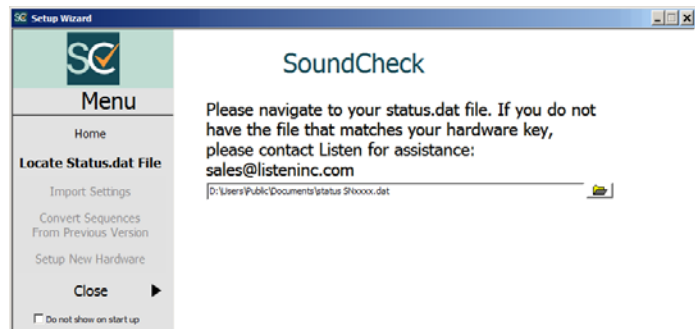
SC Setup Wizard

SC

Menu

Home

Locate Status.dat File

Import Settings

Convert Sequences From Previous Version

Setup New Hardware

Close

Do not show on start up

SoundCheck

Please navigate to your status.dat file. If you do not have the file that matches your hardware key, please contact Listen for assistance: sales@listeninc.com

D:\Users\Public\Documents\status SNxxxx.dat